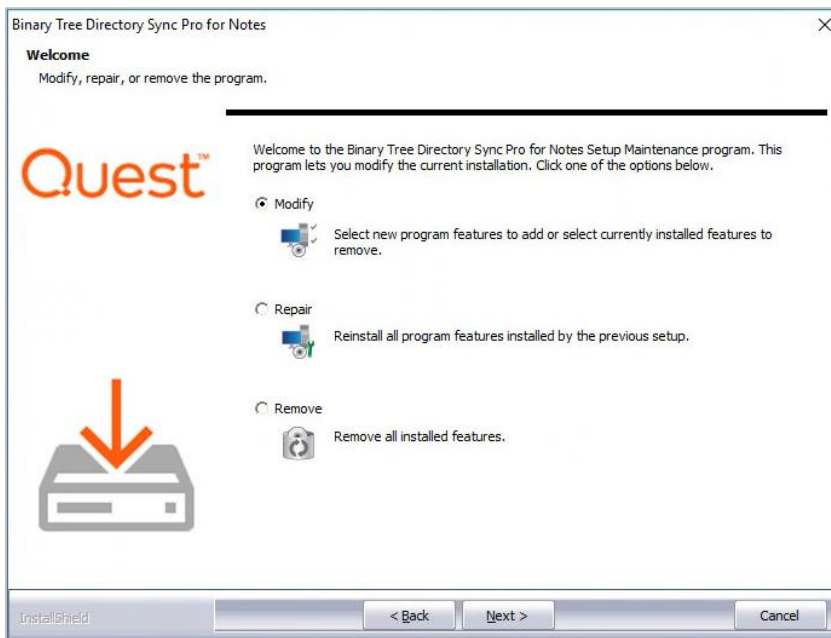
Binary Tree Directory Sync Pro for Notes

×

Welcome

Modify, repair, or remove the program.

Quest™

Welcome to the Binary Tree Directory Sync Pro for Notes Setup Maintenance program. This program lets you modify the current installation. Click one of the options below.

Modify

Select new program features to add or select currently installed features to remove.

Repair

Reinstall all program features installed by the previous setup.

Remove

Remove all installed features.

InstallShield

< Back

Next >

Cancel